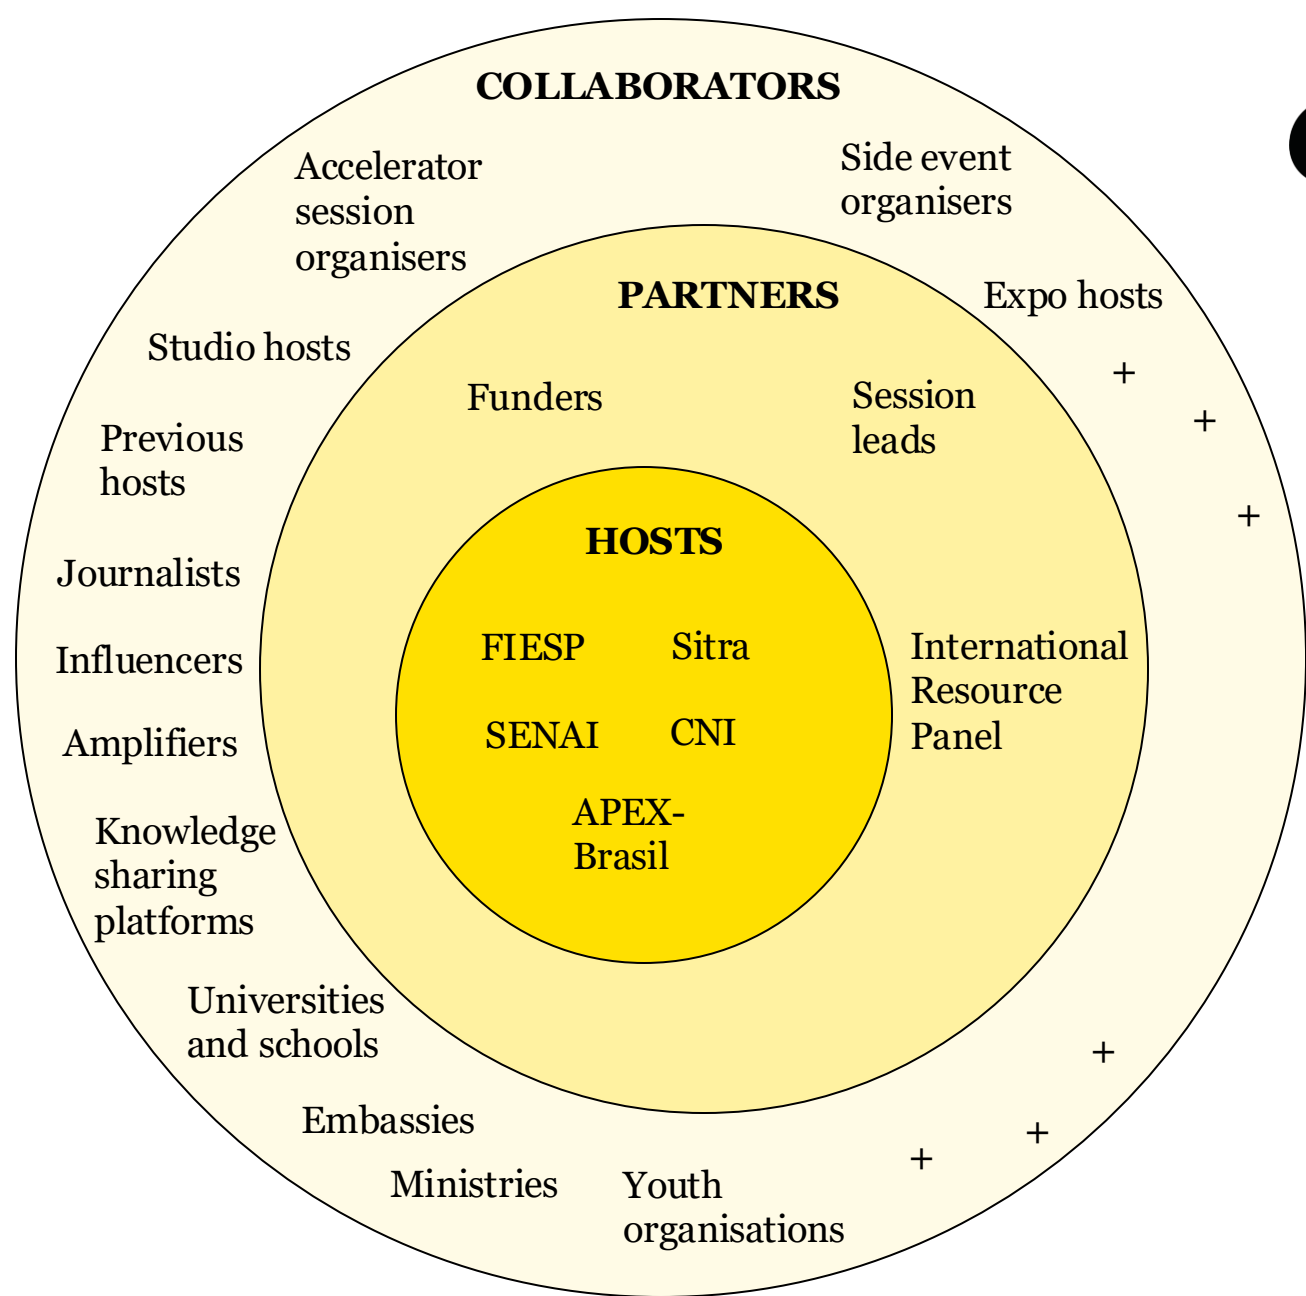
COLLABORATORS

Accelerator session organisers

Side event organisers

Expo hosts

+

+

+

Studio hosts

Previous hosts

Journalists

Influencers

Amplifiers

Knowledge sharing platforms

Universities and schools

Embassies

Ministries

Youth organisations

+

+

+

PARTNERS

Funders

Session leads

International Resource Panel

HOSTS

FIESP

Sitra

SENAI

CNI

APEX-Brasil